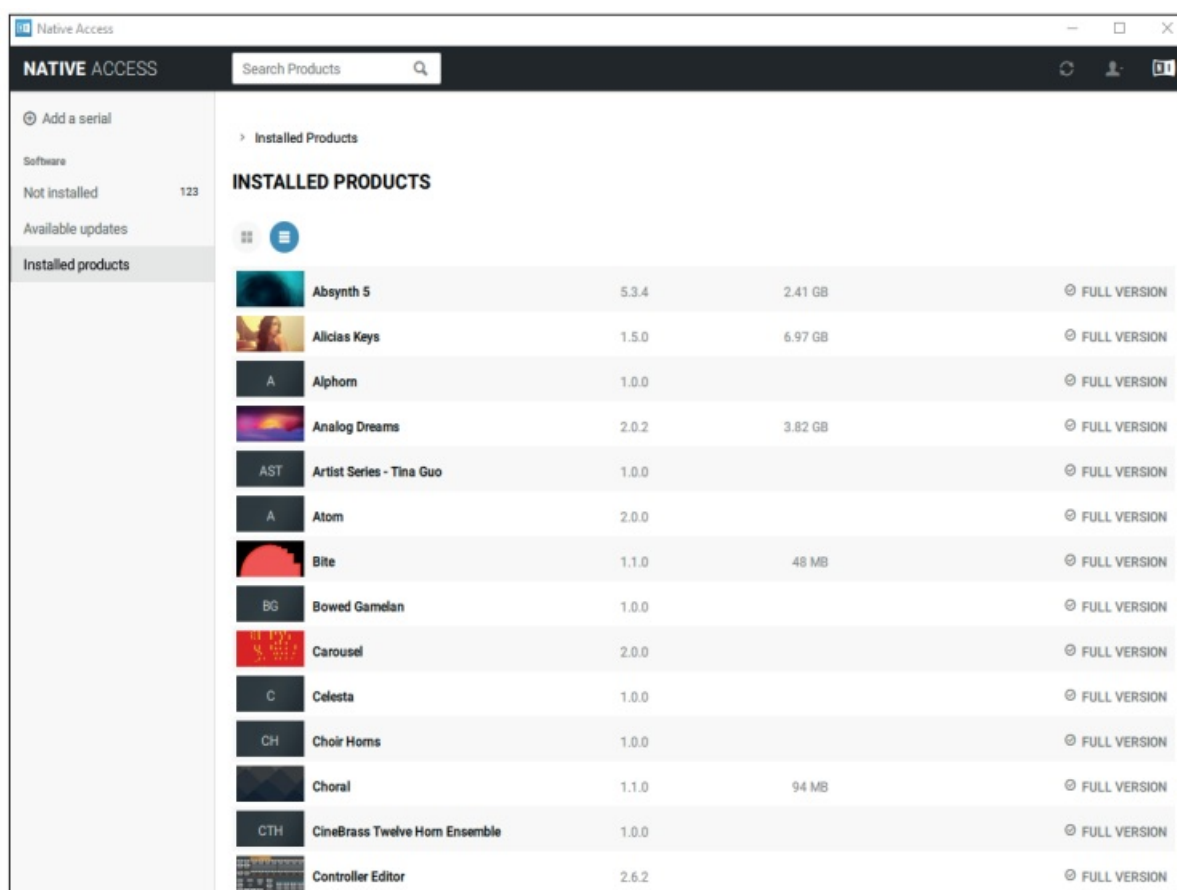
Native Access

NATIVE ACCESS

Search Products

Add a serial

Software

Not installed 123

Available updates

Installed products

> Installed Products

INSTALLED PRODUCTS

| | | | | |
|---|---|---|---|---|
| | Absynth 5 | 5.3.4 | 2.41 GB | FULL VERSION |
| | Alicias Keys | 1.5.0 | 6.97 GB | FULL VERSION |
| A | Alphorn | 1.0.0 | | FULL VERSION |
| | Analog Dreams | 2.0.2 | 3.82 GB | FULL VERSION |
| AST | Artist Series - Tina Guo | 1.0.0 | | FULL VERSION |
| A | Atom | 2.0.0 | | FULL VERSION |
| | Bite | 1.1.0 | 48 MB | FULL VERSION |
| BG | Bowed Gamelan | 1.0.0 | | FULL VERSION |
| | Carousel | 2.0.0 | | FULL VERSION |
| C | Celesta | 1.0.0 | | FULL VERSION |
| CH | Choir Horns | 1.0.0 | | FULL VERSION |
| | Choral | 1.1.0 | 94 MB | FULL VERSION |
| CTH | CineBrass Twelve Horn Ensemble | 1.0.0 | | FULL VERSION |
| | Controller Editor | 2.6.2 | | FULL VERSION |